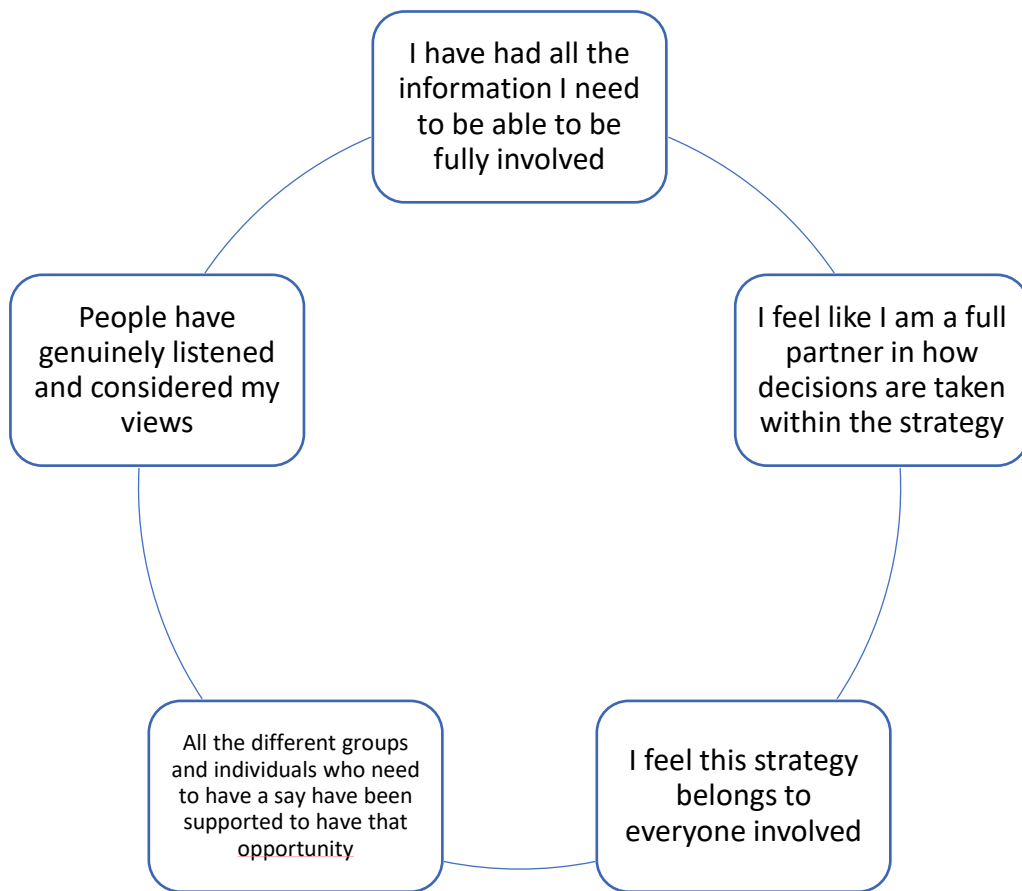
I have had all the information I need to be able to be fully involved

I feel like I am a full partner in how decisions are taken within the strategy

I feel this strategy belongs to everyone involved

All the different groups and individuals who need to have a say have been supported to have that opportunity

People have genuinely listened and considered my views